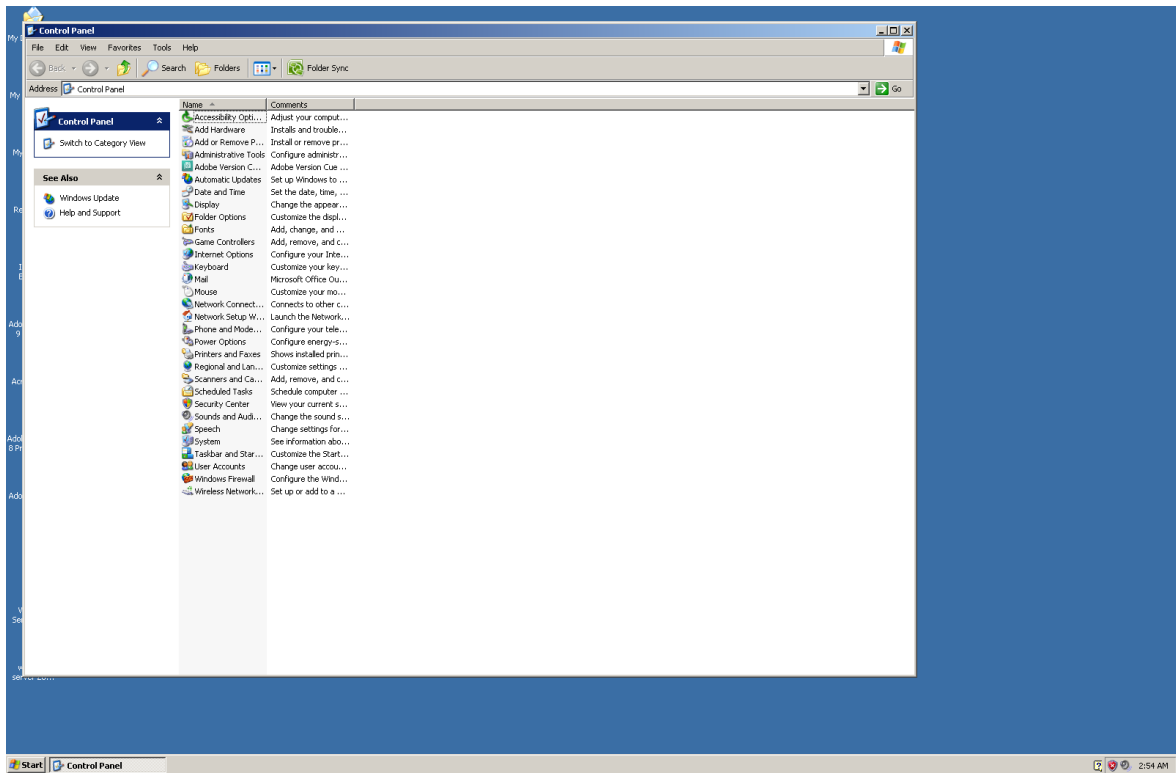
Control Panel

File Edit View Favorites Tools Help

Back Search Folders Folder Sync

Address Control Panel Go

Control Panel

Switch to Category View

See Also

Windows Update

Help and Support

| Name | Comments |
|---|---|
| Accessibility Opti... | Adjust your comput... |
| Add Hardware | Installs and trouble... |
| Add or Remove P... | Install or remove pr... |
| Administrative Tools | Configure administr... |
| Adobe Version C... | Adobe Version Cue ... |
| Automatic Updates | Set up Windows to ... |
| Date and Time | Set the date, time, ... |
| Display | Change the appear... |
| Folder Options | Customize the displ... |
| Fonts | Add, change, and ... |
| Game Controllers | Add, remove, and c... |
| Internet Options | Configure your Inte... |
| Keyboard | Customize your key... |
| Mail | Microsoft Office Ou... |
| Mouse | Customize your mo... |
| Network Connect... | Connects to other c... |
| Network Setup W... | Launch the Network... |
| Phone and Mode... | Configure your tele... |
| Power Options | Configure energy-s... |
| Printers and Faxes | Shows installed prin... |
| Regional and Lan... | Customize settings ... |
| Scanners and Ca... | Add, remove, and c... |
| Scheduled Tasks | Schedule computer ... |
| Security Center | View your current s... |
| Sounds and Audi... | Change the sound s... |
| Speech | Change settings for... |
| System | See information abo... |
| Taskbar and Star... | Customize the Start... |
| User Accounts | Change user accou... |
| Windows Firewall | Configure the Wind... |
| Wireless Network... | Set up or add to a ... |

Start Control Panel

2:54 AM